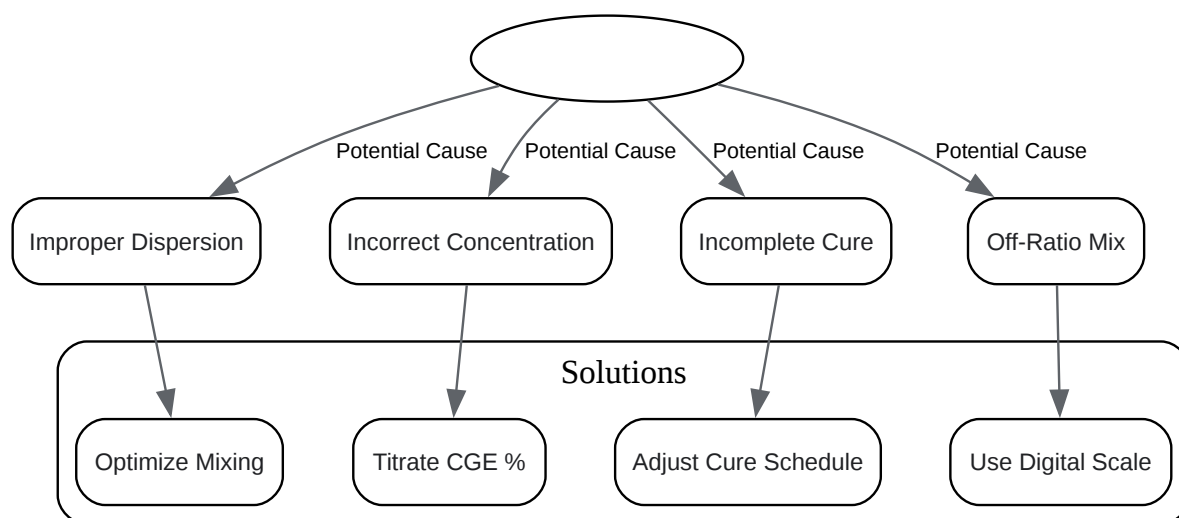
Potential Cause
Potential Cause
Potential Cause
Potential Cause

Improper Dispersion
Incorrect Concentration
Incomplete Cure
Off-Ratio Mix

Solutions

Optimize Mixing
Titrate CGE %
Adjust Cure Schedule
Use Digital Scale